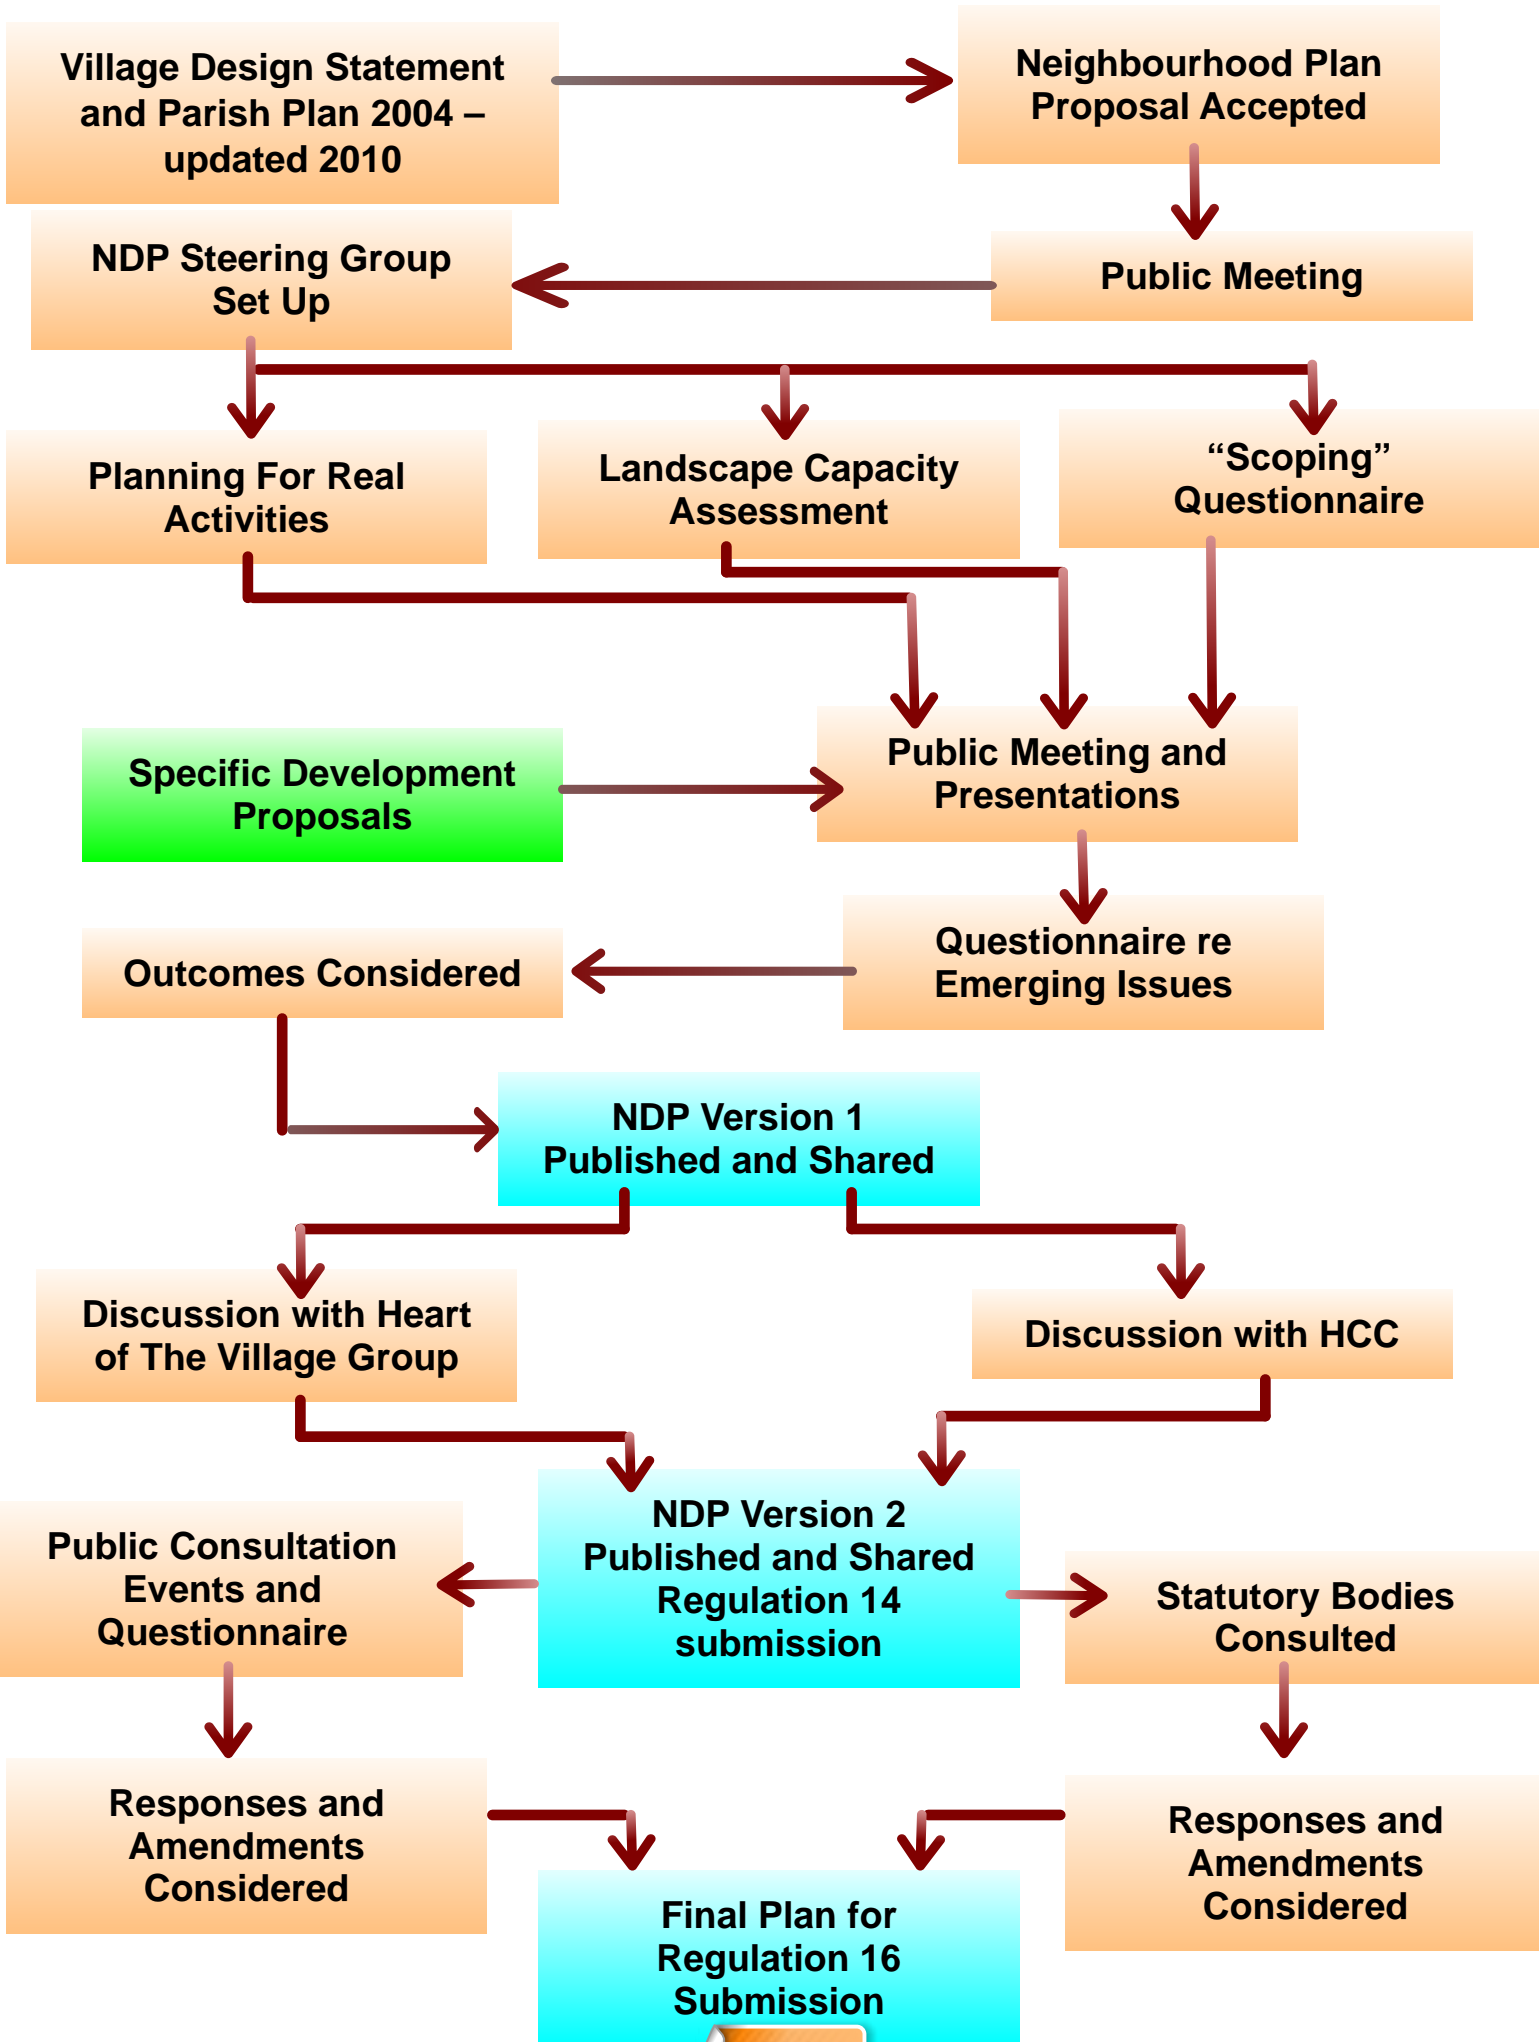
Village Design Statement and Parish Plan 2004 – updated 2010

Neighbourhood Plan Proposal Accepted

Public Meeting

NDP Steering Group Set Up

Planning For Real Activities

Landscape Capacity Assessment

“Scoping” Questionnaire

Specific Development Proposals

Public Meeting and Presentations

Questionnaire re Emerging Issues

Outcomes Considered

NDP Version 1 Published and Shared

Discussion with Heart of The Village Group

Discussion with HCC

Public Consultation Events and Questionnaire

NDP Version 2 Published and Shared Regulation 14 submission

Statutory Bodies Consulted

Responses and Amendments Considered

Responses and Amendments Considered

Final Plan for Regulation 16 Submission